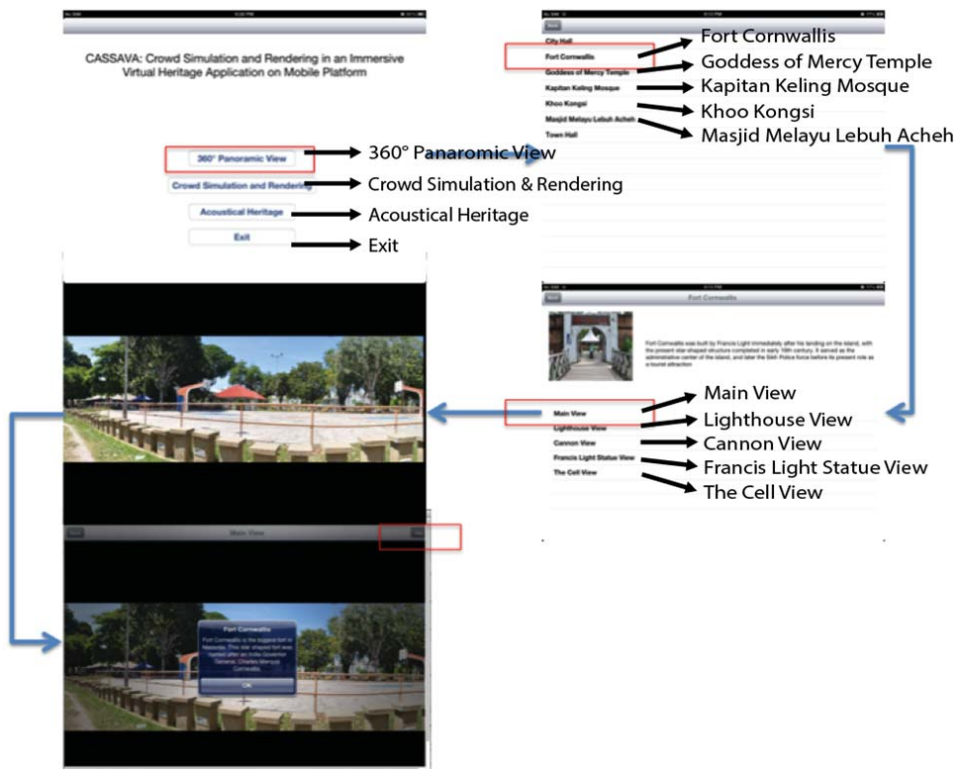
CASSAVA: Crowd Simulation and Rendering in an Immersive Virtual Heritage Application on Mobile Platform

360° Panoramic View
Crowd Simulation and Rendering
Acoustical Heritage
Exit

360° Panaromic View
Crowd Simulation & Rendering
Acoustical Heritage
Exit

City Hall
Fort Cornwallis
Goddess of Mercy Temple
Kapitan Keling Mosque
Khoo Kongsi
Masjid Melayu Lebuh Acheh
Town Hall

Fort Cornwallis
Goddess of Mercy Temple
Kapitan Keling Mosque
Khoo Kongsi
Masjid Melayu Lebuh Acheh

Fort Cornwallis

Fort Cornwallis was built by Francis Light immediately after his landing on the island, with the present star shaped structure completed in early 19th century. It served as the administrative center of the island, and later the Sikh Police force before its present role as a tourist attraction

Main View
Lighthouse View
Cannon View
Francis Light Statue View
The Cell View

Main View
Lighthouse View
Cannon View
Francis Light Statue View
The Cell View

Main View

Fort Cornwallis
Fort Cornwallis is the biggest fort in Malaysia. This star shaped fort was named after an India Governor General, Charles Marquis Cornwallis.
OK